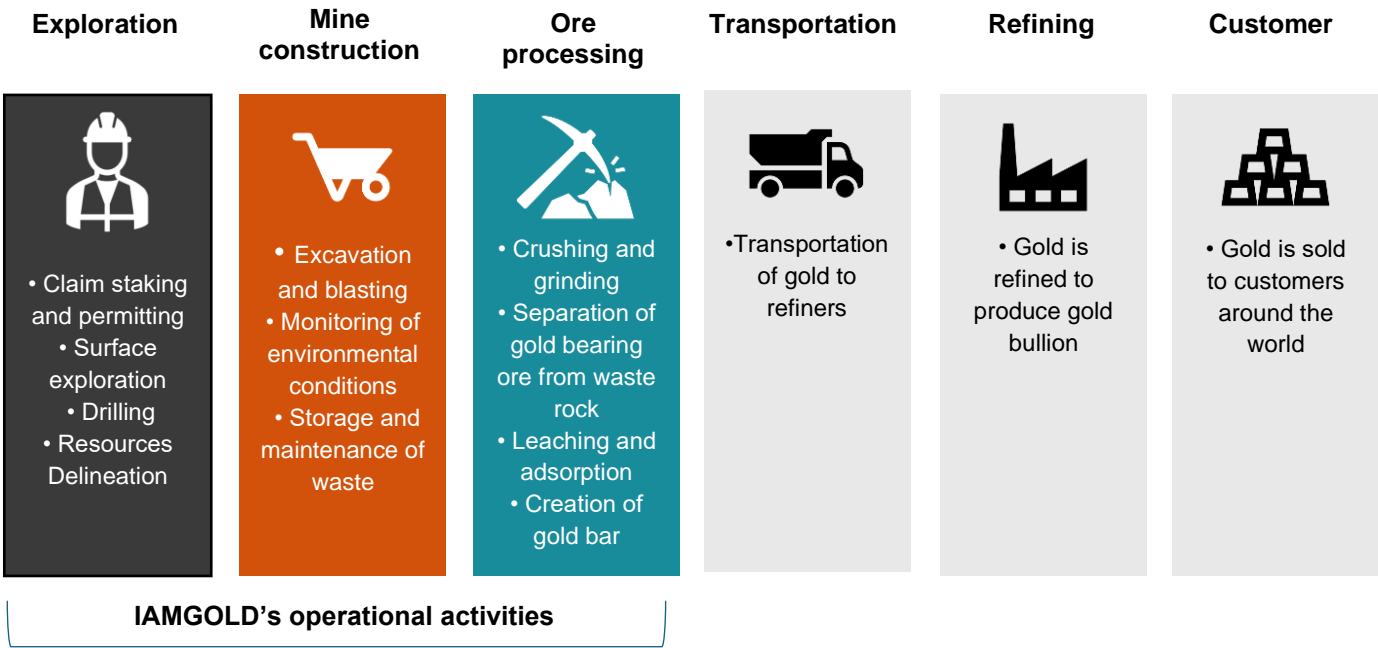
Exploration

• Claim staking and permitting
• Surface exploration
• Drilling
• Resources Delineation

Mine construction

• Excavation and blasting
• Monitoring of environmental conditions
• Storage and maintenance of waste

Ore processing

• Crushing and grinding
• Separation of gold bearing ore from waste rock
• Leaching and adsorption
• Creation of gold bar

Transportation

•Transportation of gold to refiners

Refining

• Gold is refined to produce gold bullion

Customer

• Gold is sold to customers around the world

IAMGOLD's operational activities